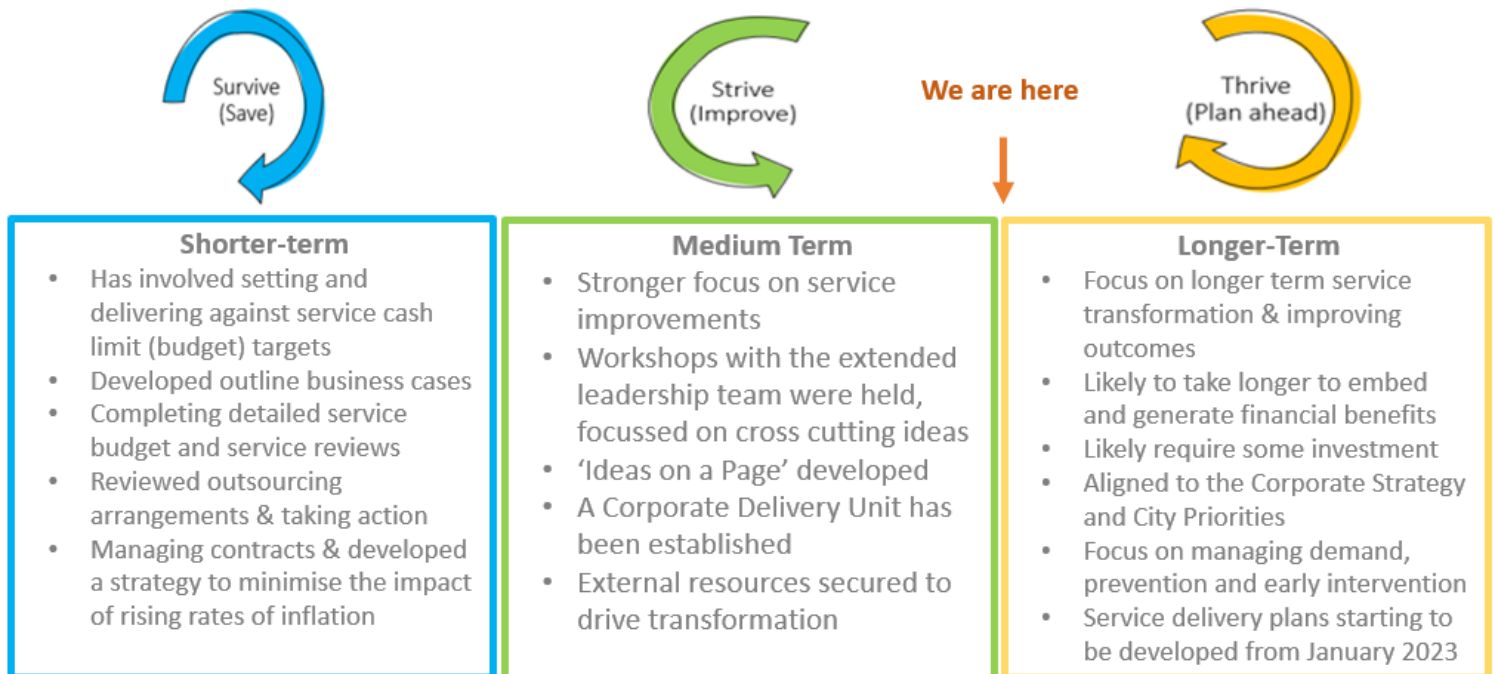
Survive (Save)

Strive (Improve)

We are here

Thrive (Plan ahead)

Shorter-term
- Has involved setting and delivering against service cash limit (budget) targets
- Developed outline business cases
- Completing detailed service budget and service reviews
- Reviewed outsourcing arrangements & taking action
- Managing contracts & developed a strategy to minimise the impact of rising rates of inflation

Medium Term
- Stronger focus on service improvements
- Workshops with the extended leadership team were held, focussed on cross cutting ideas
- 'Ideas on a Page' developed
- A Corporate Delivery Unit has been established
- External resources secured to drive transformation

Longer-Term
- Focus on longer term service transformation & improving outcomes
- Likely to take longer to embed and generate financial benefits
- Likely require some investment
- Aligned to the Corporate Strategy and City Priorities
- Focus on managing demand, prevention and early intervention
- Service delivery plans starting to be developed from January 2023